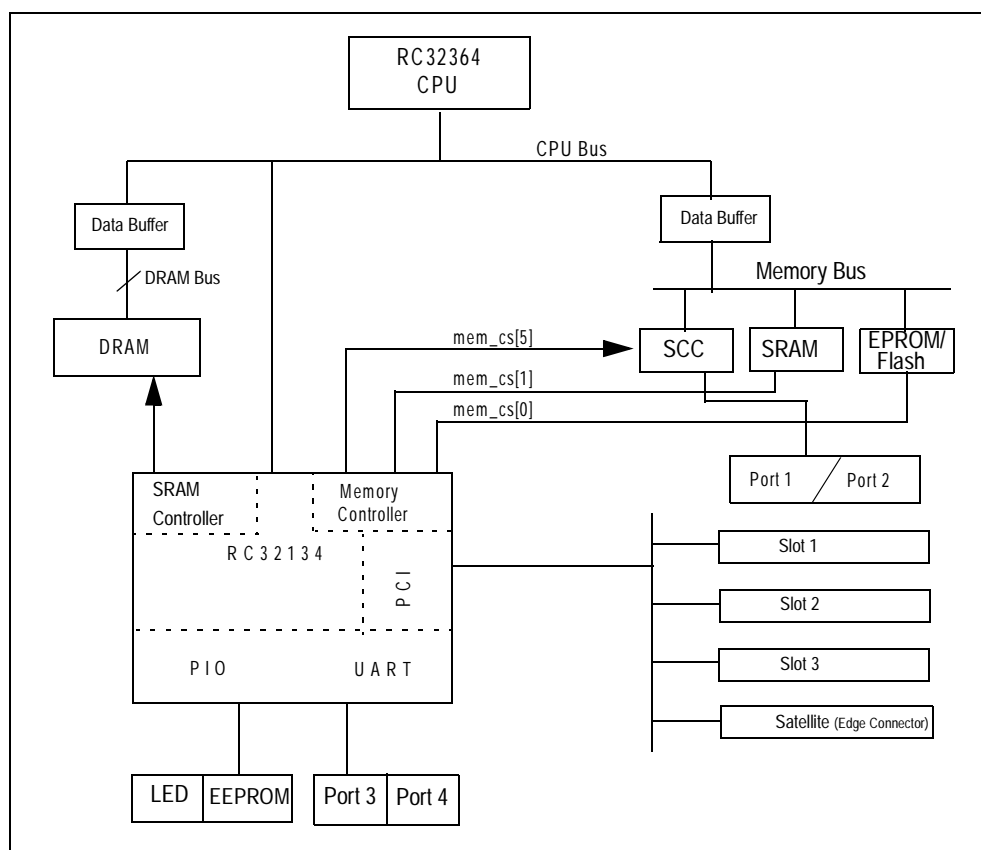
RC32364
CPU

CPU Bus

Data Buffer

Data Buffer

DRAM Bus

Memory Bus

DRAM

mem_cs[5]

SCC

SRAM

EPROM/
Flash

mem_cs[1]

mem_cs[0]

Port 1

Port 2

SRAM
Controller

Memory
Controller

RC32134

PCI

Slot 1

Slot 2

Slot 3

Satellite (Edge Connector)

PIO

UART

LED

EEPROM

Port 3

Port 4